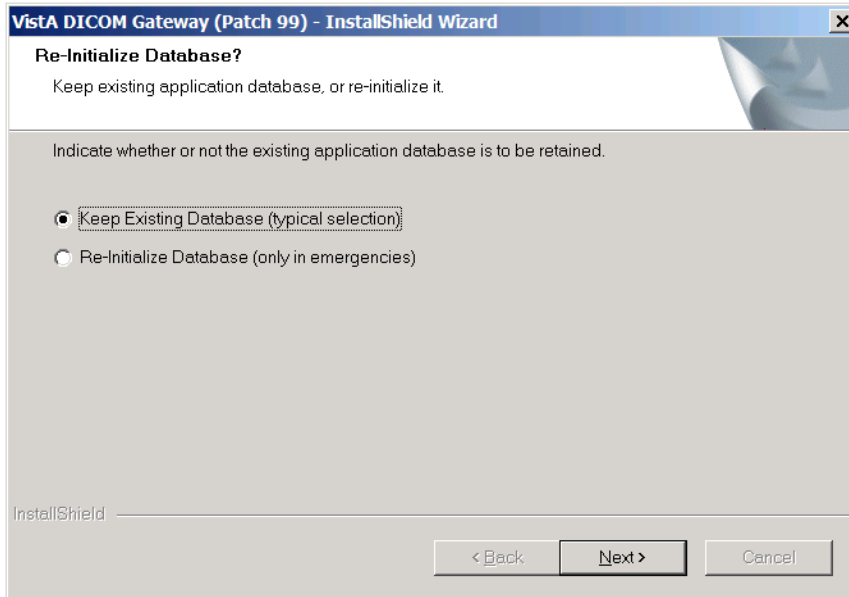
VistA DICOM Gateway (Patch 99) - InstallShield Wizard

Re-Initialize Database?

Keep existing application database, or re-initialize it.

Indicate whether or not the existing application database is to be retained.

Keep Existing Database (typical selection)

Re-Initialize Database (only in emergencies)

InstallShield

< Back

Next >

Cancel